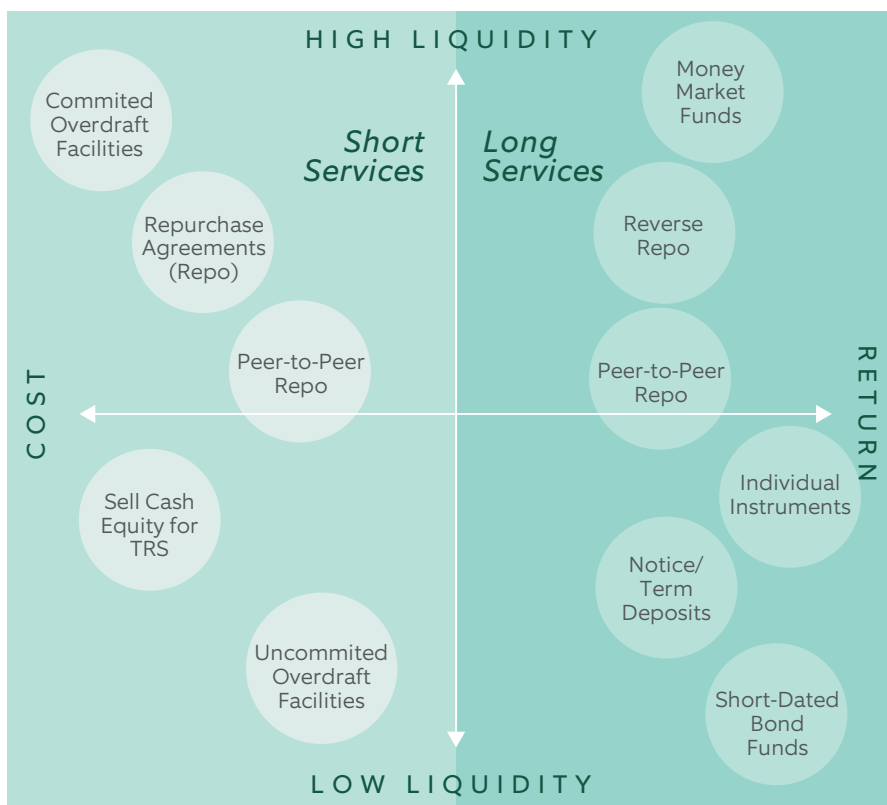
HIGH LIQUIDITY

Short Services

Long Services

Commited Overdraft Facilities

Repurchase Agreements (Repo)

Peer-to-Peer Repo

Sell Cash Equity for TRS

Uncommited Overdraft Facilities

Money Market Funds

Reverse Repo

Peer-to-Peer Repo

Individual Instruments

Notice/ Term Deposits

Short-Dated Bond Funds

COST

RETURN

LOW LIQUIDITY